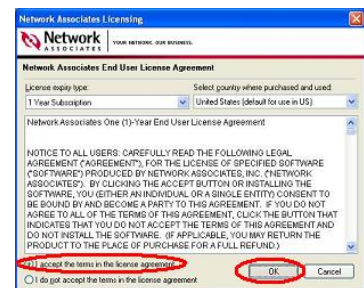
Network Associates Licensing

Network ASSOCIATES YOUR NETWORK. OUR BUSINESS.

Network Associates End User License Agreement

License expiry type:
1 Year Subscription

Select country where purchased and used:
United States (default for use in US)

Network Associates One (1)-Year End User License Agreement

NOTICE TO ALL USERS: CAREFULLY READ THE FOLLOWING LEGAL AGREEMENT ("AGREEMENT"), FOR THE LICENSE OF SPECIFIED SOFTWARE ("SOFTWARE") PRODUCED BY NETWORK ASSOCIATES, INC. ("NETWORK ASSOCIATES"). BY CLICKING THE ACCEPT BUTTON OR INSTALLING THE SOFTWARE, YOU (EITHER AN INDIVIDUAL OR A SINGLE ENTITY) CONSENT TO BE BOUND BY AND BECOME A PARTY TO THIS AGREEMENT. IF YOU DO NOT AGREE TO ALL OF THE TERMS OF THIS AGREEMENT, CLICK THE BUTTON THAT INDICATES THAT YOU DO NOT ACCEPT THE TERMS OF THIS AGREEMENT AND DO NOT INSTALL THE SOFTWARE. (IF APPLICABLE, YOU MAY RETURN THE PRODUCT TO THE PLACE OF PURCHASE FOR A FULL REFUND.)

I accept the terms in the license agreement

I do not accept the terms in the license agreement

OK

Cancel